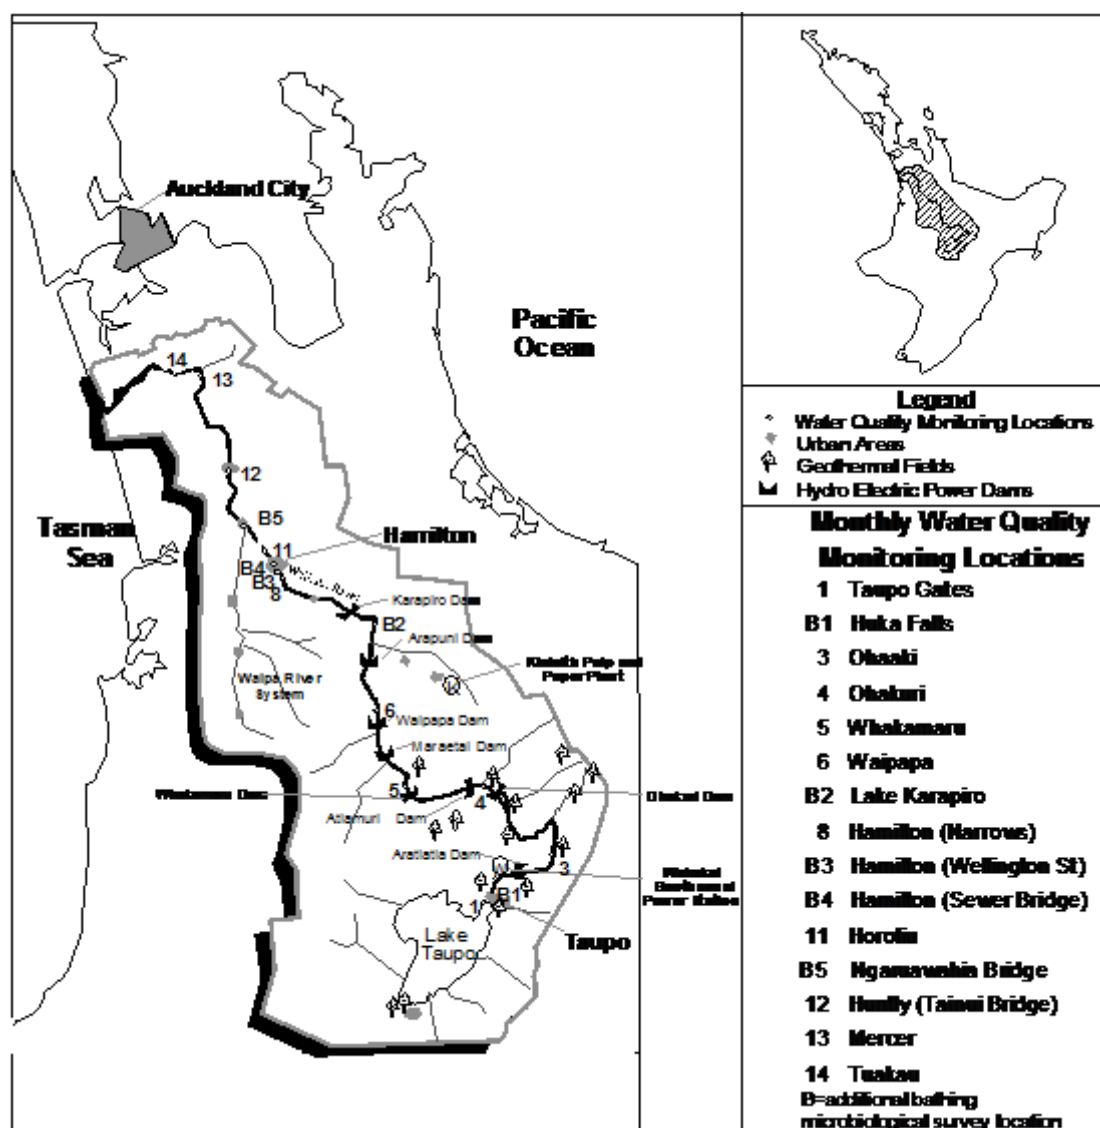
Auckland City

Pacific Ocean

Tasman Sea

Hamilton

Karapiro Dam

Arapuni Dam

Kinleith Pulp and Paper Plant

Waipa River System

Waipapa Dam

Maraetai Dam

Whakamaru Dam

Ohakuri Dam

Atiamuri Dam

Aratiatia Dam

Wairakei Geothermal Power Station

Taupo

Lake Taupo

14 13 12 B5 11 B4 B3 8 B2 6 5 4 3 B1 1

Legend
Water Quality Monitoring Locations
Urban Areas
Geothermal Fields
Hydro Electric Power Dams

Monthly Water Quality Monitoring Locations
1 Taupo Gates
B1 Huka Falls
3 Ohaaki
4 Ohakuri
5 Whakamaru
6 Waipapa
B2 Lake Karapiro
8 Hamilton (Narrows)
B3 Hamilton (Wellington St)
B4 Hamilton (Sewer Bridge)
11 Horotiu
B5 Ngaruawahia Bridge
12 Huntly (Tainui Bridge)
13 Mercer
14 Tuakau
B=additional bathing microbiological survey location